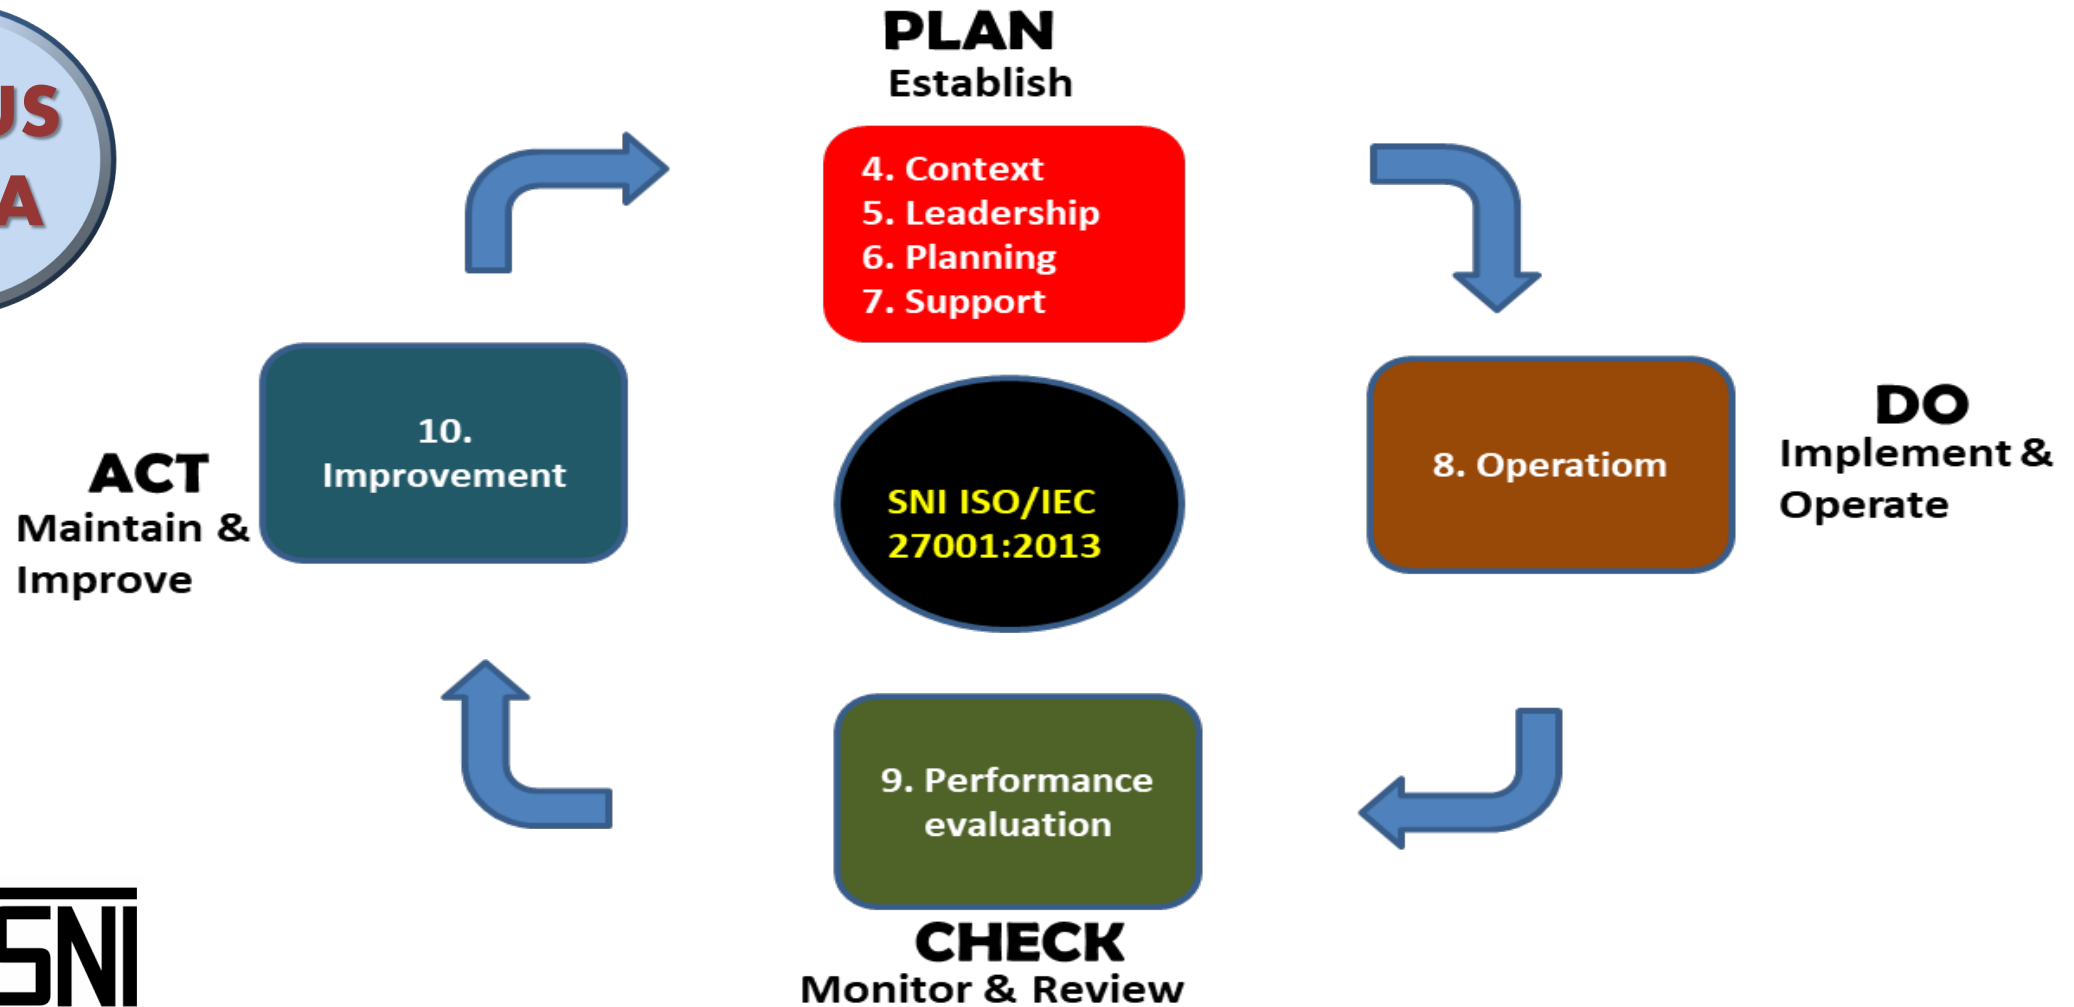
US
A

PLAN
Establish

4. Context
5. Leadership
6. Planning
7. Support

ACT
Maintain &
Improve

10.
Improvement

SNI ISO/IEC
27001:2013

8. Operatiom

DO
Implement &
Operate

9. Performance
evaluation

CHECK
Monitor & Review

SNI